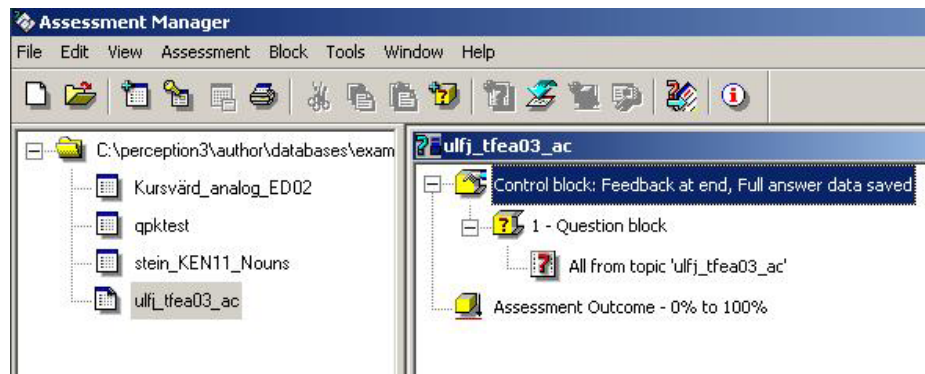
Assessment Manager

File Edit View Assessment Block Tools Window Help

C:\perception3\author\databases\exam

Kursvärd_analog_ED02

qpktest

stein_KEN11_Nouns

ulfj_tfea03_ac

ulfj_tfea03_ac

Control block: Feedback at end, Full answer data saved

1 - Question block

All from topic 'ulfj_tfea03_ac'

Assessment Outcome - 0% to 100%